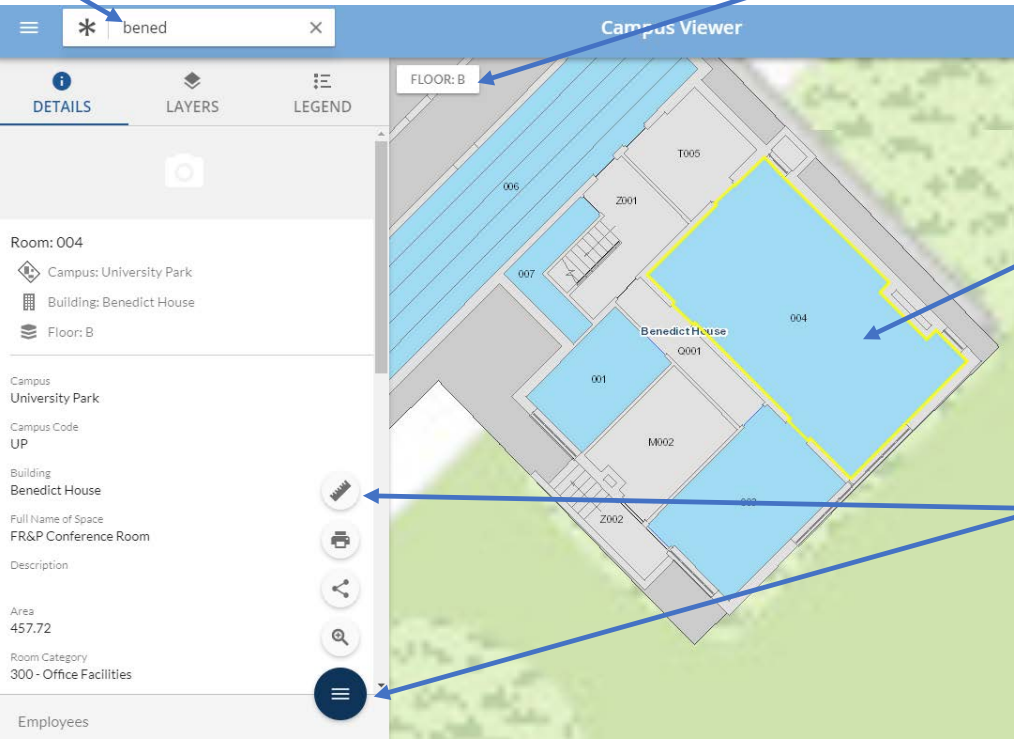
bened

Campus Viewer

DETAILS LAYERS LEGEND

FLOOR: B

Room: 004

Campus: University Park

Building: Benedict House

Floor: B

Campus
University Park

Campus Code
UP

Building
Benedict House

Full Name of Space
FR&P Conference Room

Description

Area
457.72

Room Category
300 - Office Facilities

Employees

006
T005
Z001
007
Benedict House
004
Q001
001
M002
Z002
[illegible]